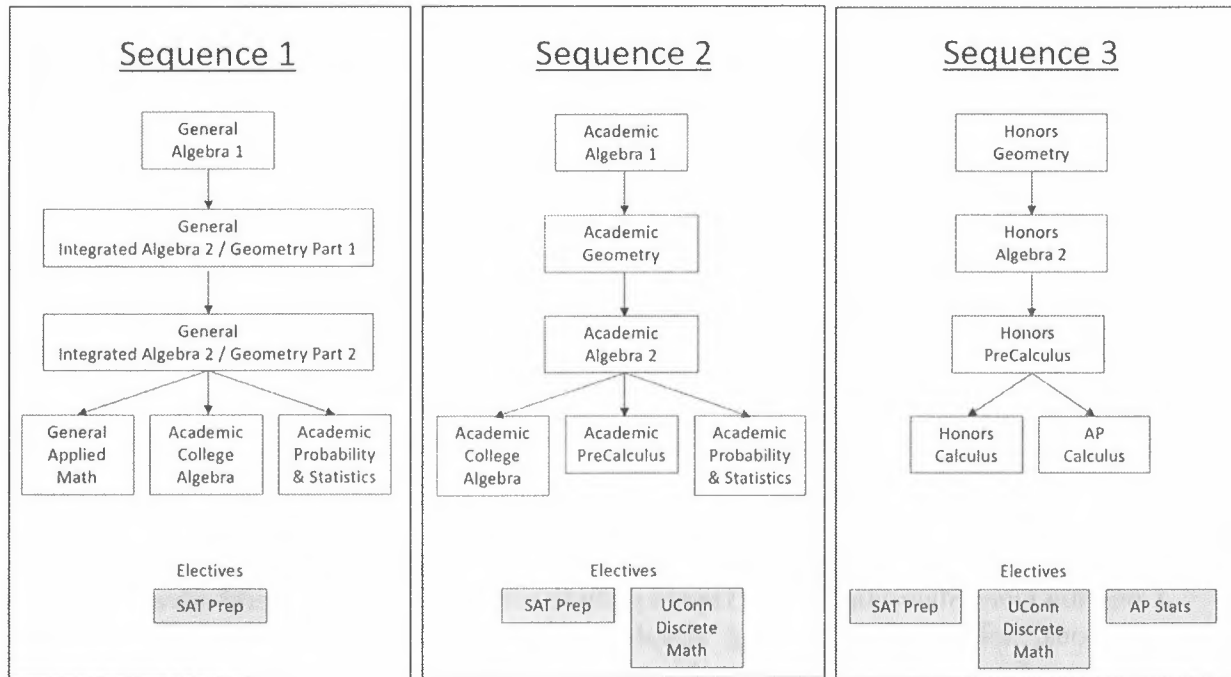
Sequence 1

General Algebra 1

General Integrated Algebra 2 / Geometry Part 1

General Integrated Algebra 2 / Geometry Part 2

General Applied Math

Academic College Algebra

Academic Probability & Statistics

Electives

SAT Prep

Sequence 2

Academic Algebra 1

Academic Geometry

Academic Algebra 2

Academic College Algebra

Academic PreCalculus

Academic Probability & Statistics

Electives

SAT Prep

UConn Discrete Math

Sequence 3

Honors Geometry

Honors Algebra 2

Honors PreCalculus

Honors Calculus

AP Calculus

Electives

SAT Prep

UConn Discrete Math

AP Stats